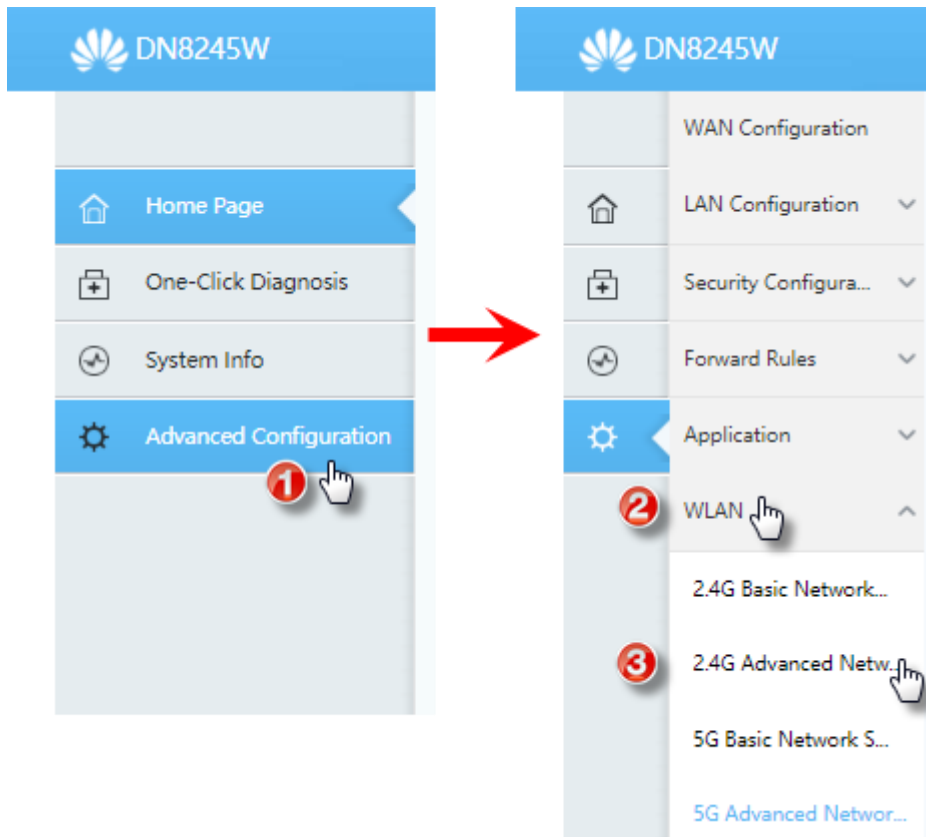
DN8245W

Home Page

One-Click Diagnosis

System Info

Advanced Configuration

1

DN8245W

WAN Configuration

LAN Configuration

Security Configura...

Forward Rules

Application

2

WLAN

2.4G Basic Network...

3

2.4G Advanced Netw...

5G Basic Network S...

5G Advanced Networ...